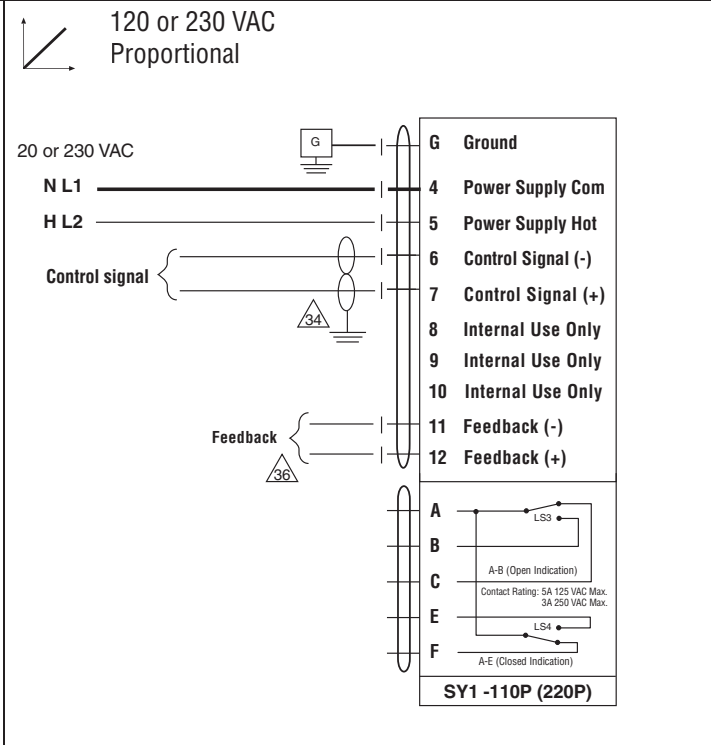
120 or 230 VAC
Proportional

20 or 230 VAC

G

N L1

H L2

Control signal

34

Feedback

36

G Ground
4 Power Supply Com
5 Power Supply Hot
6 Control Signal (-)
7 Control Signal (+)
8 Internal Use Only
9 Internal Use Only
10 Internal Use Only
11 Feedback (-)
12 Feedback (+)

A
B
C
E
F

LS3
A-B (Open Indication)
Contact Rating: 5A 125 VAC Max. 3A 250 VAC Max.
LS4
A-E (Closed Indication)

SY1 -110P (220P)